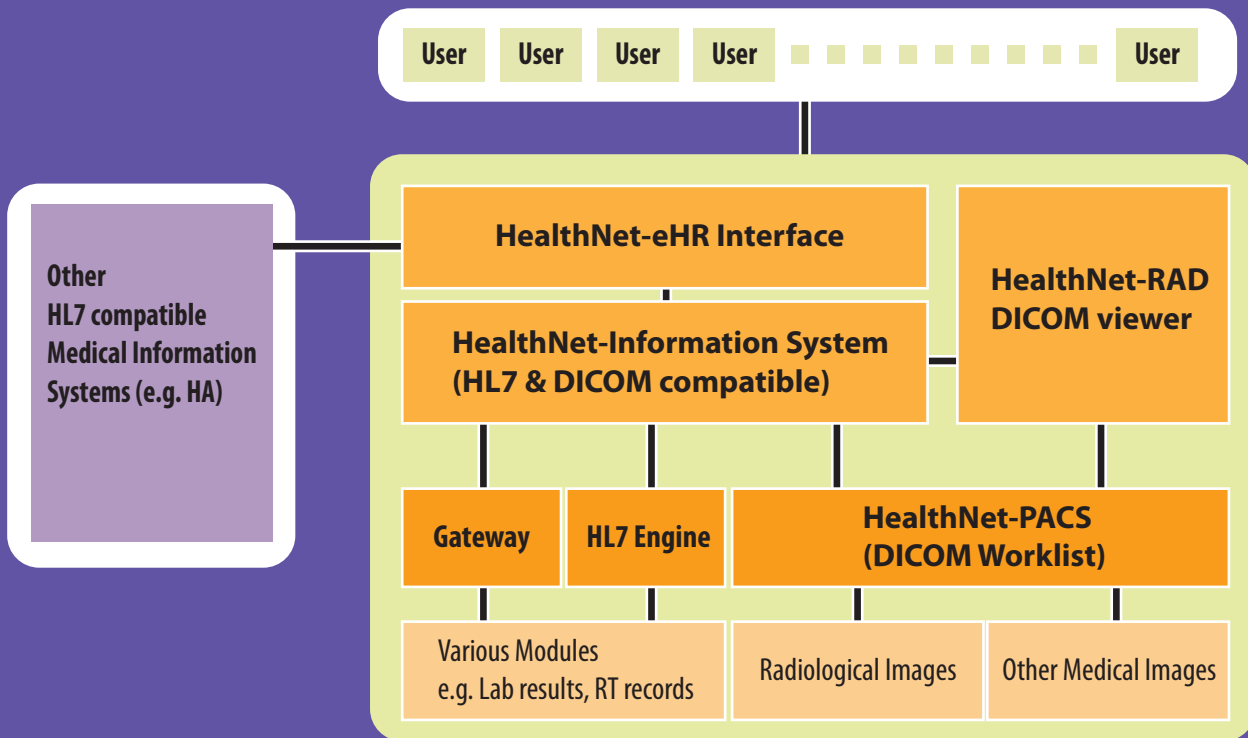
User User User User User

Other HL7 compatible Medical Information Systems (e.g. HA)

HealthNet-eHR Interface

HealthNet-RAD DICOM viewer

HealthNet-Information System (HL7 & DICOM compatible)

Gateway

HL7 Engine

HealthNet-PACS (DICOM Worklist)

Various Modules e.g. Lab results, RT records

Radiological Images

Other Medical Images